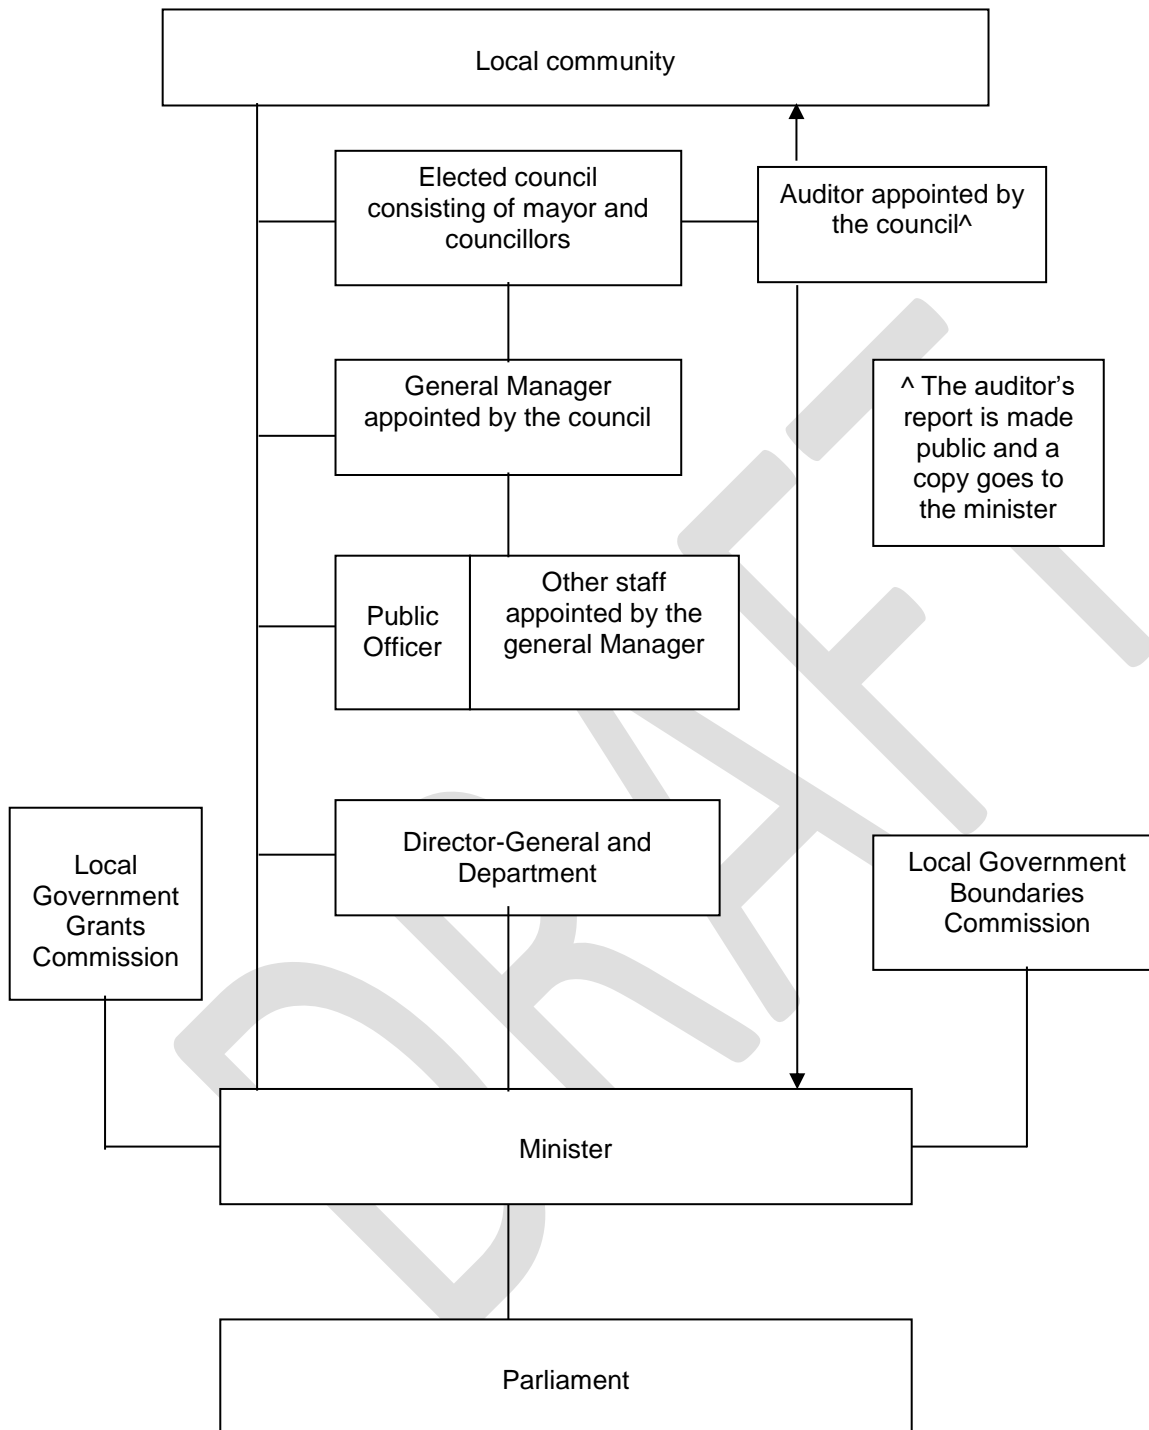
Local community

Elected council consisting of mayor and councillors

Auditor appointed by the council^

General Manager appointed by the council

^ The auditor's report is made public and a copy goes to the minister

Public Officer

Other staff appointed by the general Manager

Director-General and Department

Local Government Grants Commission

Local Government Boundaries Commission

Minister

Parliament

DRAFT